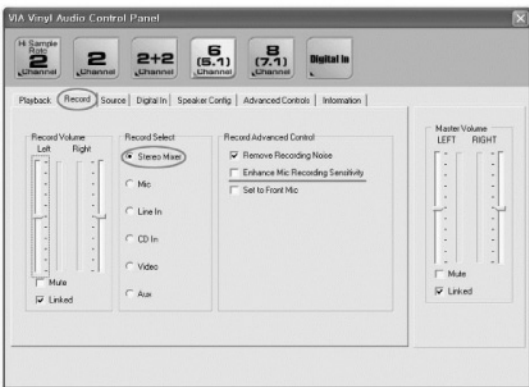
VIA Vinyl Audio Control Panel

Hi Sample Rate 2 Channel | 2 Channel | 2+2 Channel | 6 (5.1) Channel | 8 (7.1) Channel | Digital In

Playback | Record | Source | Digital In | Speaker Config | Advanced Controls | Information

Record Volume
Left Right
Mute
Linked

Record Select
Stereo Mixer
Mic
Line In
CD In
Video
Aux

Record Advanced Control
Remove Recording Noise
Enhance Mic Recording Sensitivity
Set to Front Mic

Master Volume
LEFT RIGHT
Mute
Linked